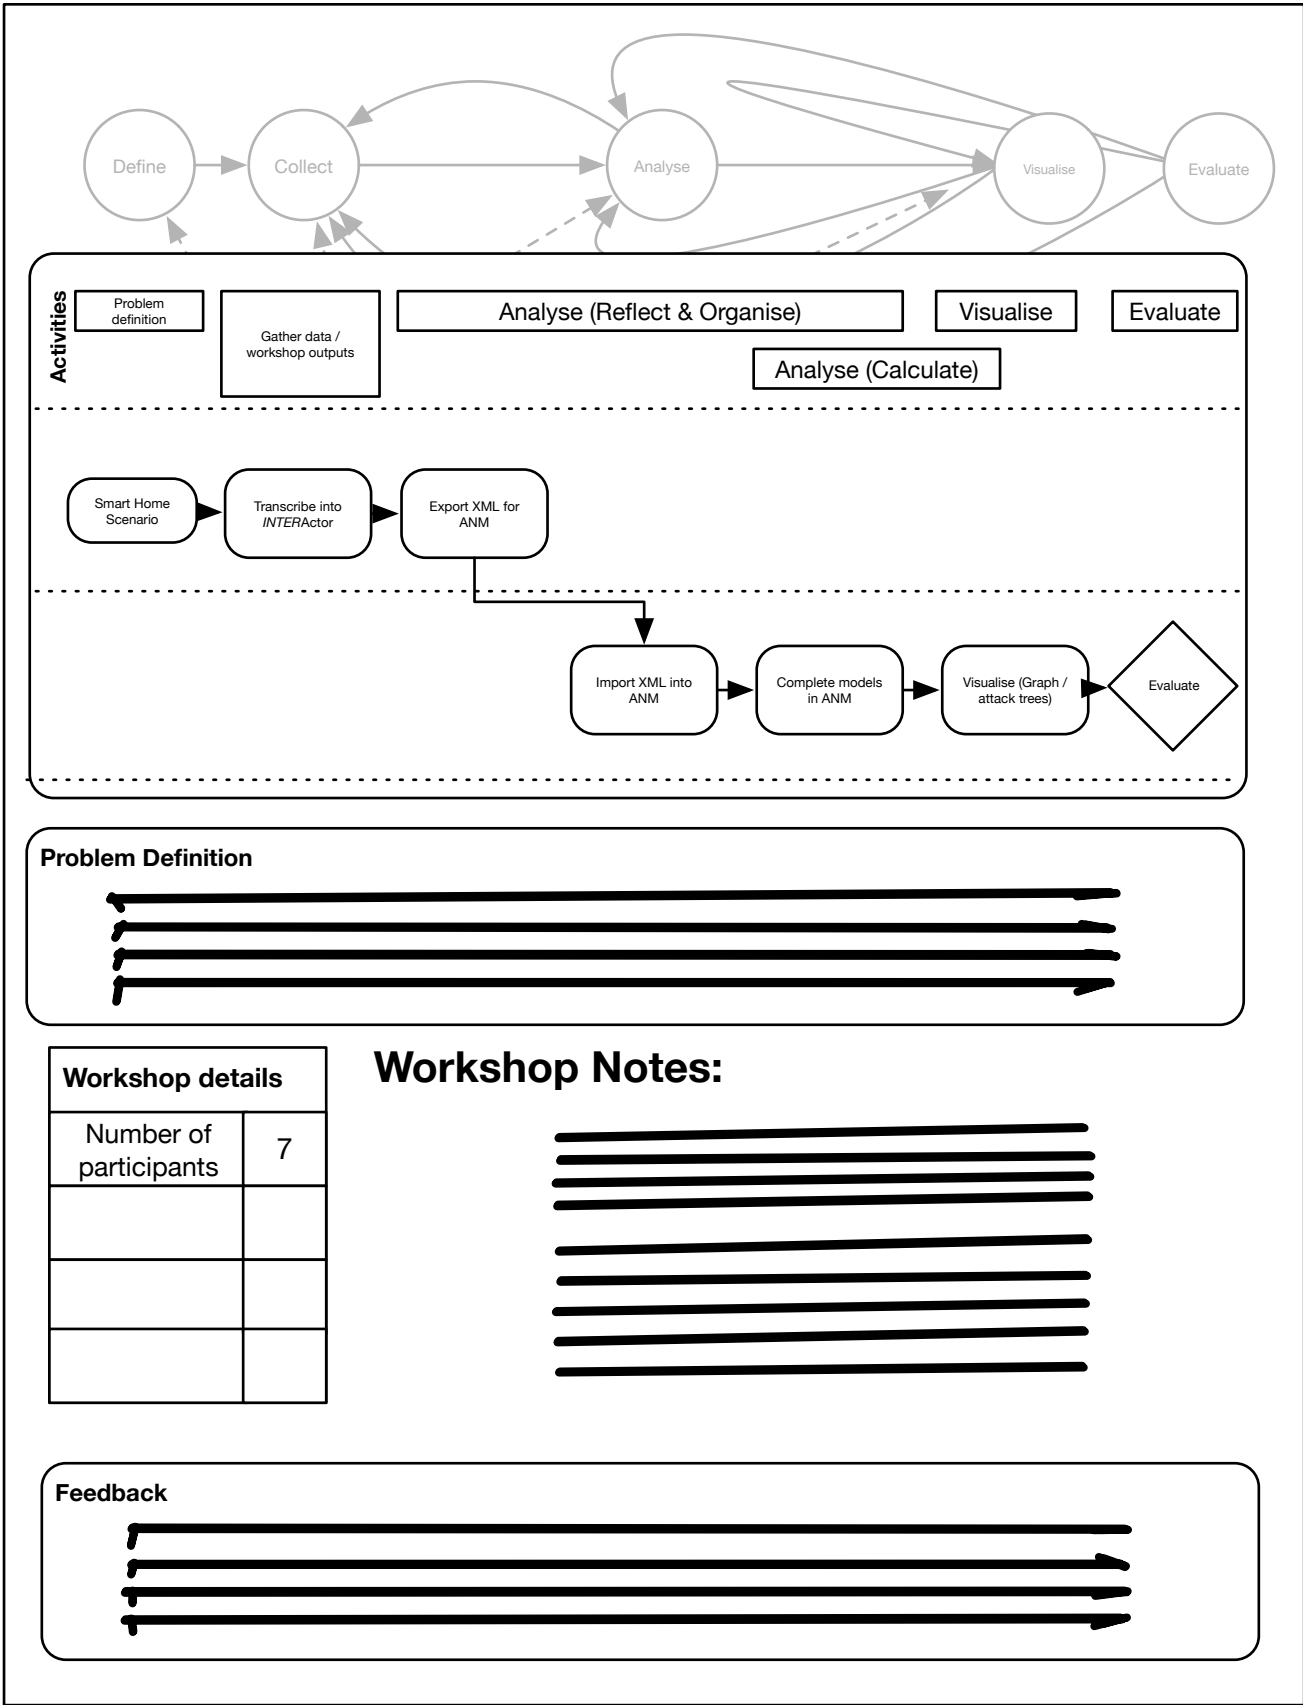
Define

Collect

Analyse

Visualise

Evaluate

Activities

Problem definition

Gather data / workshop outputs

Analyse (Reflect & Organise)

Visualise

Evaluate

Analyse (Calculate)

Smart Home Scenario

Transcribe into *INTER*Actor

Export XML for ANM

Import XML into ANM

Complete models in ANM

Visualise (Graph / attack trees)

Evaluate

Problem Definition

| Workshop details | |
|---|---|
| Number of participants | 7 |
| | |
| | |
| | |

Workshop Notes:

Feedback